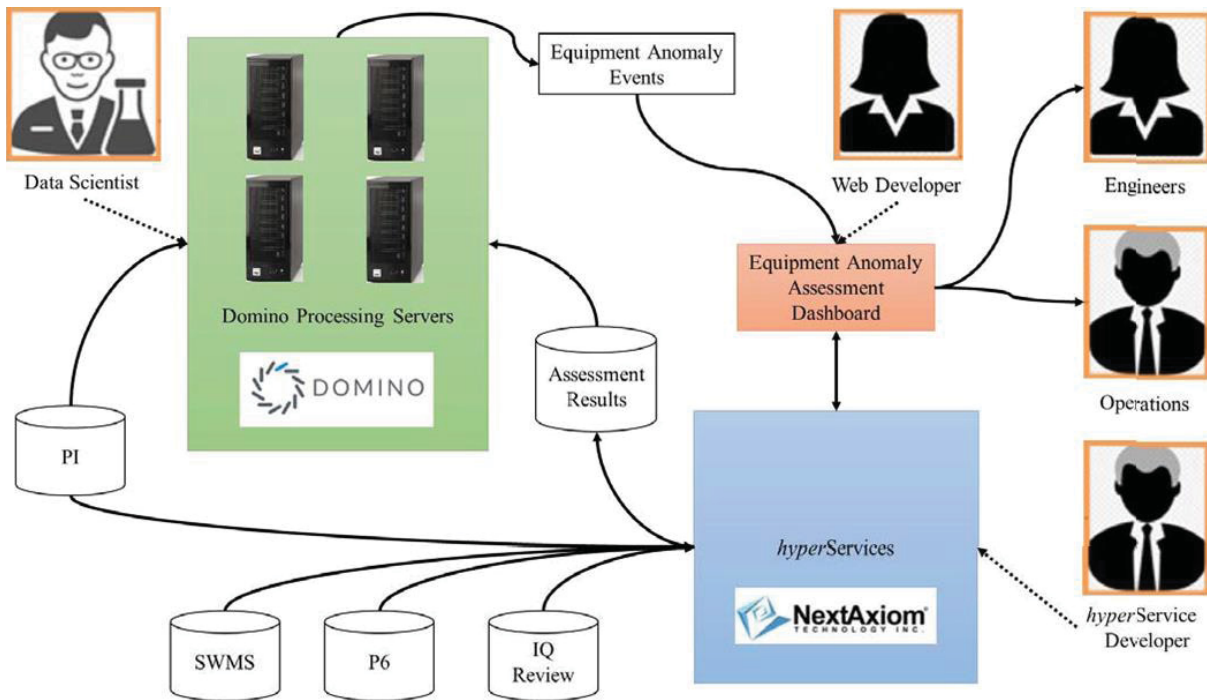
Data Scientist

Domino Processing Servers

DOMINO

Equipment Anomaly Events

Web Developer

Engineers

Equipment Anomaly Assessment Dashboard

Operations

Assessment Results

PI

hyperServices

NextAxiom TECHNOLOGY INC.

hyperService Developer

SWMS

P6

IQ Review